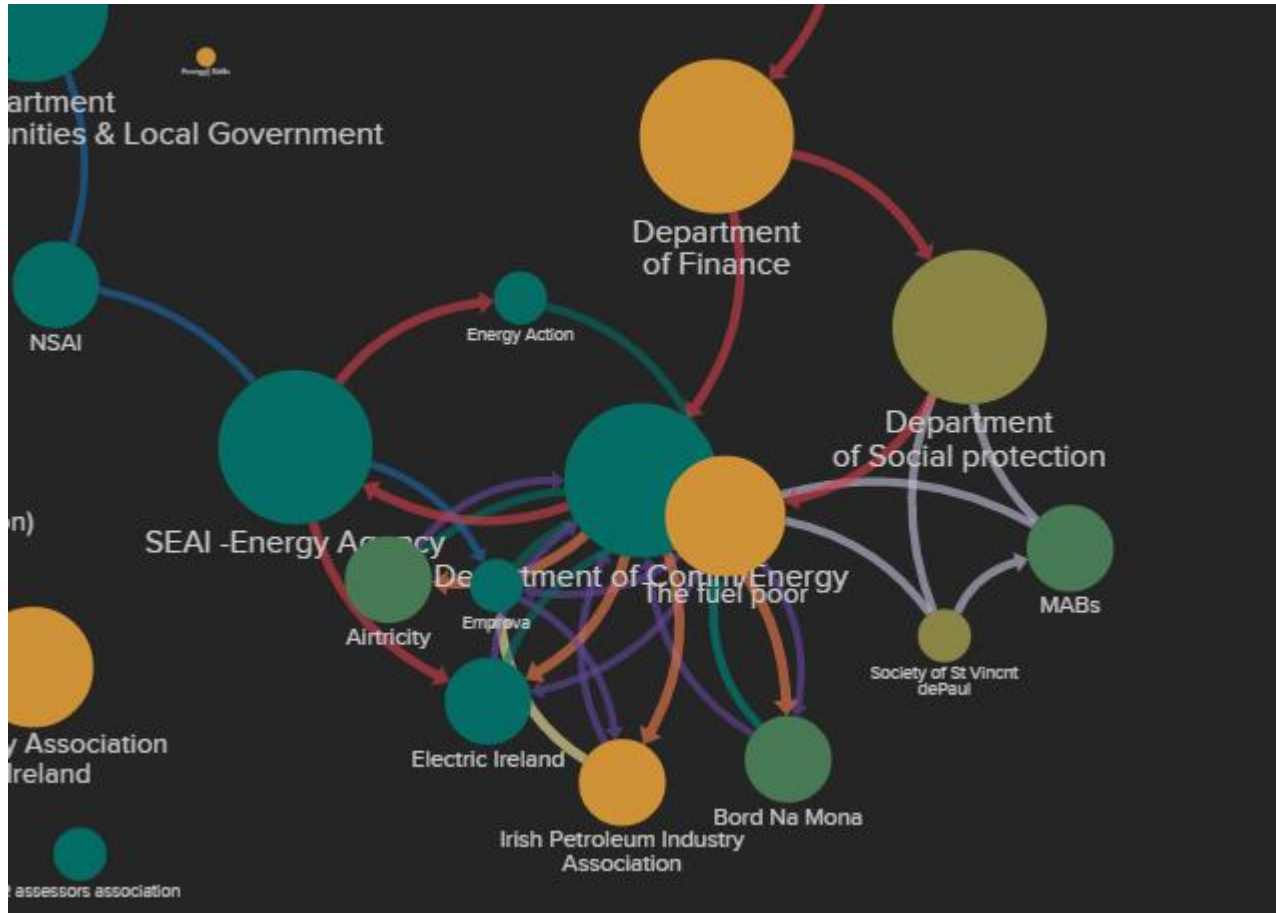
artment
nities & Local Government

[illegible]

Department
of Finance

NSAI

Energy Action

Department
of Social protection

SEAI -Energy Ag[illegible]

n)

Department of Comm/Energy

The fuel poor

Airtricity

Emprova

MABs

Society of St Vincnt dePaul

Electric Ireland

Bord Na Mona

y Association
Ireland

Irish Petroleum Industry Association

assessors association